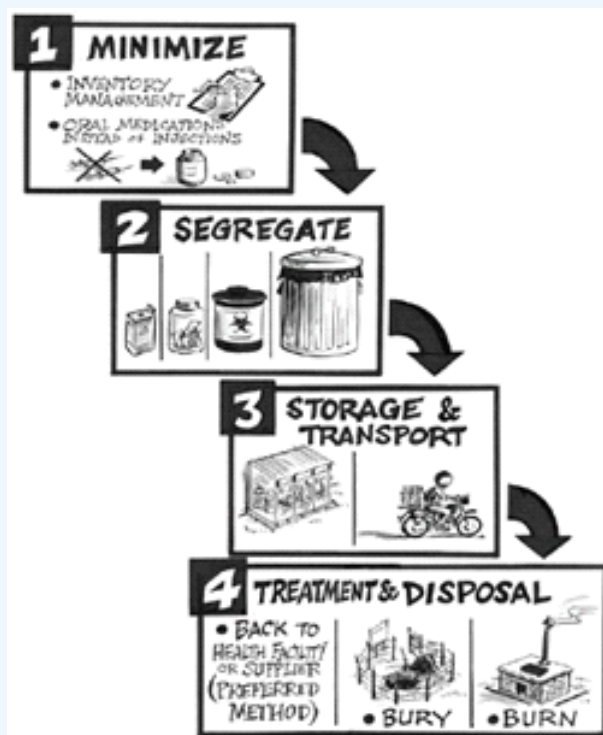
1 MINIMIZE

• INVENTORY MANAGEMENT

• ORAL MEDICATIONS INSTEAD OF INJECTIONS

2 SEGREGATE

3 STORAGE & TRANSPORT

4 TREATMENT & DISPOSAL

• BACK TO HEALTH FACILITY OR SUPPLIER (PREFERRED METHOD)

• BURY

• BURN